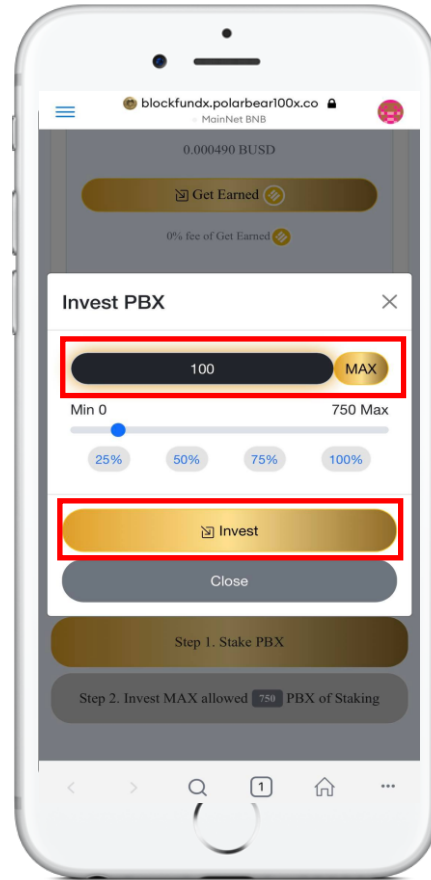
blockfundx.polarbear100x.co
MainNet BNB

0.000490 BUSD

Get Earned

0% fee of Get Earned

Invest PBX

100
MAX

Min 0
750 Max

25%
50%
75%
100%

Invest

Close

Step 1. Stake PBX

Step 2. Invest MAX allowed 750 PBX of Staking

1